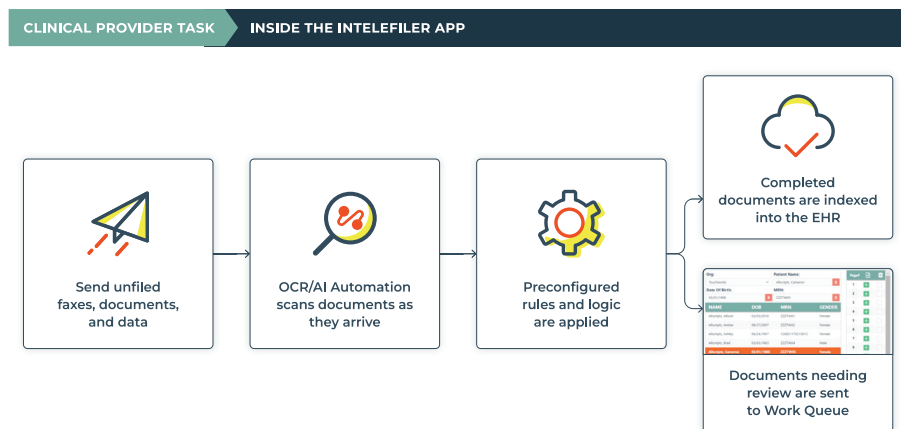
CLINICAL PROVIDER TASK
INSIDE THE INTELEFILER APP

Send unfiled faxes, documents, and data

OCR/AI Automation scans documents as they arrive

Preconfigured rules and logic are applied

Completed documents are indexed into the EHR

Org
Patient Name
Date Of Birth
MRN

| NAME | DOB | MRN | GENDER |
|---|---|---|---|
| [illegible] | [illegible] | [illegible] | Female |
| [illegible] | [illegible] | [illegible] | Female |
| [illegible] | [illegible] | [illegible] | Female |
| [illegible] | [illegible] | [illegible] | Female |
| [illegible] | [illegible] | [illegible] | Female |
| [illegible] | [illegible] | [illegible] | Female |

Page
1
2
3
4
5
6
7
8

Documents needing review are sent to Work Queue